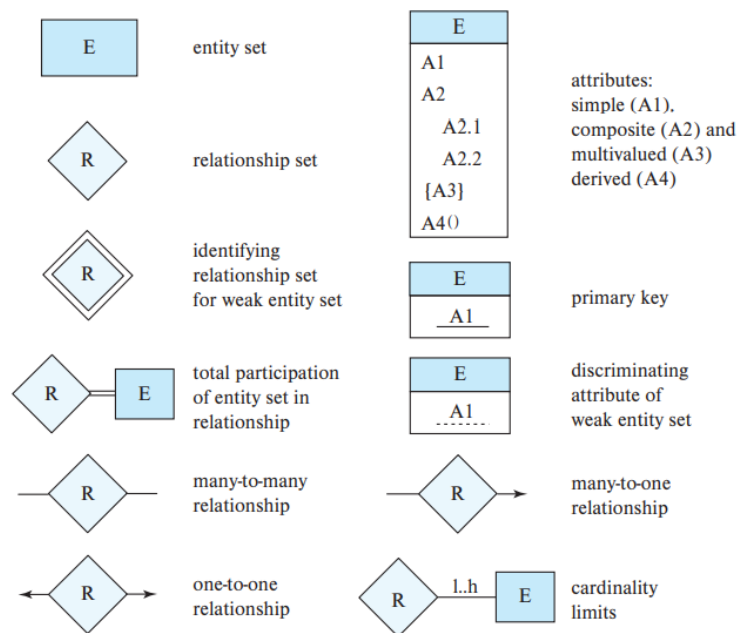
E

entity set

R

relationship set

R

identifying relationship set for weak entity set

R

E

total participation of entity set in relationship

R

many-to-many relationship

R

one-to-one relationship

E

A1

A2

A2.1

A2.2

{A3}

A4()

attributes: simple (A1), composite (A2) and multivalued (A3) derived (A4)

E

A1

primary key

E

A1

discriminating attribute of weak entity set

R

many-to-one relationship

R

l..h

E

cardinality limits